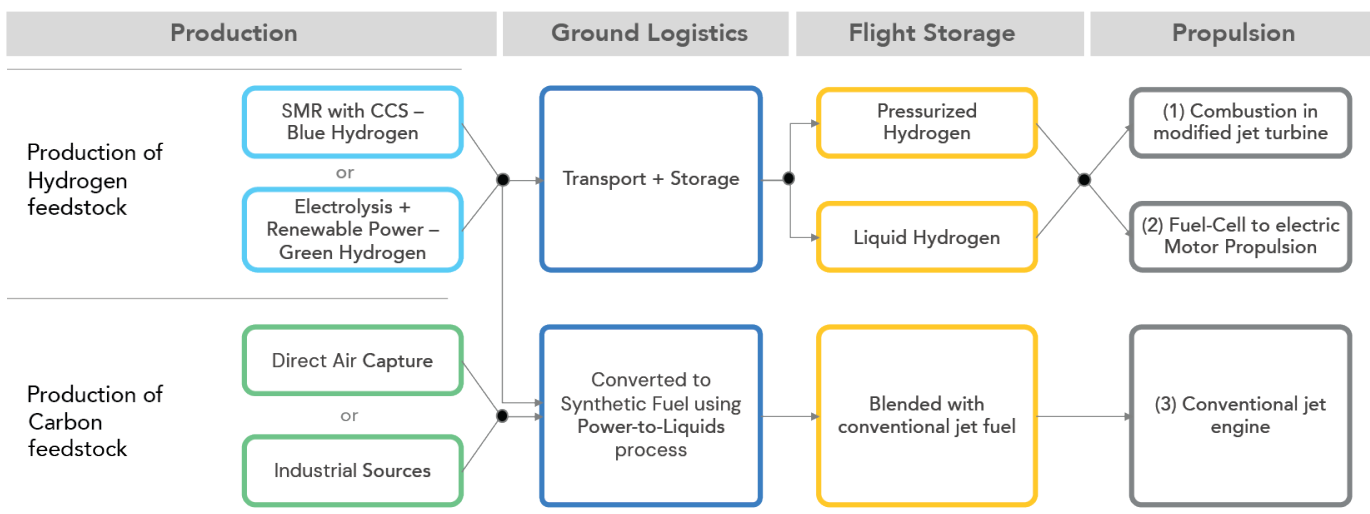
Production

Ground Logistics

Flight Storage

Propulsion

Production of Hydrogen feedstock

SMR with CCS – Blue Hydrogen

or

Electrolysis + Renewable Power – Green Hydrogen

Transport + Storage

Pressurized Hydrogen

Liquid Hydrogen

(1) Combustion in modified jet turbine

(2) Fuel-Cell to electric Motor Propulsion

Production of Carbon feedstock

Direct Air Capture

or

Industrial Sources

Converted to Synthetic Fuel using Power-to-Liquids process

Blended with conventional jet fuel

(3) Conventional jet engine